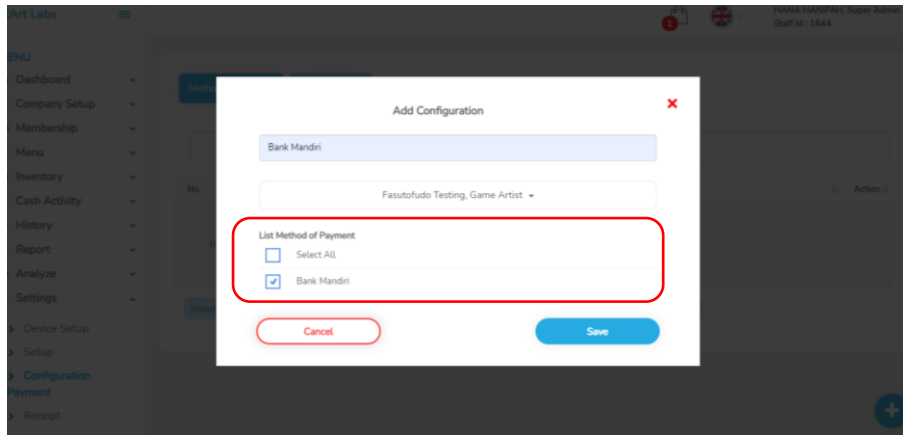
Art Labs

HANA HANIFAH, Super Admin
Staff Id : 1644

ENU
Dashboard
Company Setup
Membership
Menu
Inventory
Cash Activity
History
Report
Analyze
Settings
Device Setup
Setup
Configuration Payment
Receipt

No
Action

Add Configuration

Bank Mandiri

Fasutofudo Testing, Game Artist

List Method of Payment
Select All
Bank Mandiri

Cancel
Save